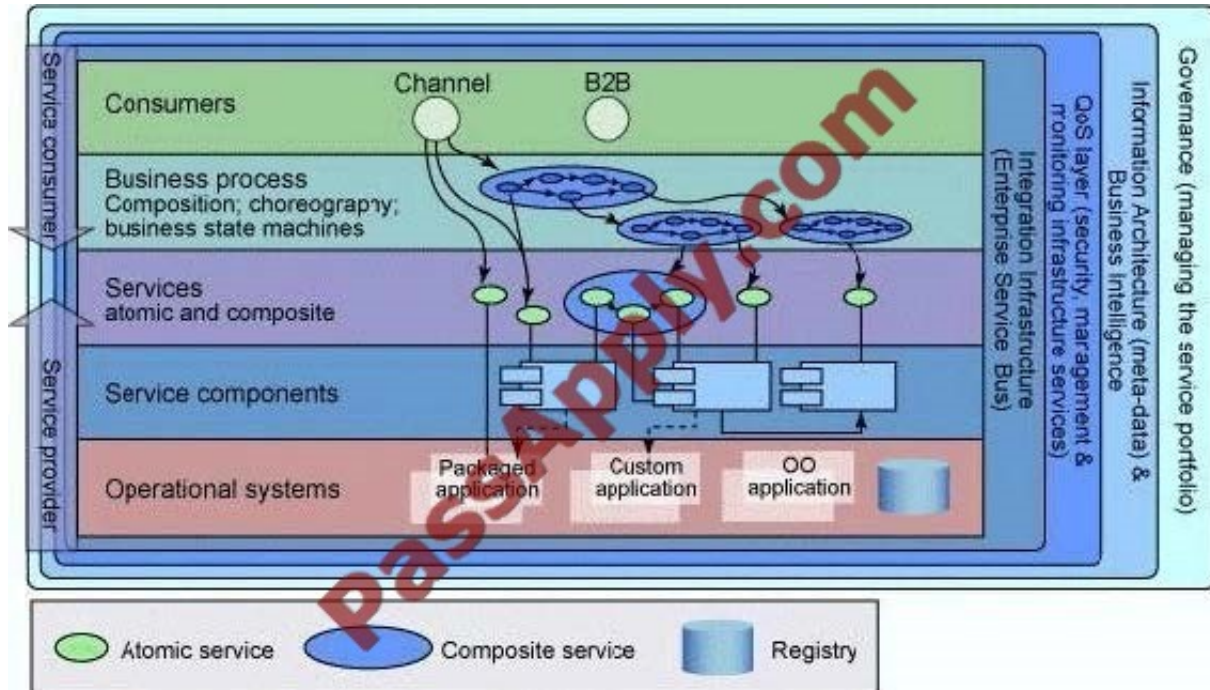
Service consumer

Service provider

Consumers

Channel

B2B

Business process
Composition; choreography; business state machines

Services
atomic and composite

Service components

Operational systems

Packaged application

Custom application

OO application

Integration Infrastructure (Enterprise Service Bus)

QoS layer (security, management & monitoring infrastructure services)

Information Architecture (meta-data) & Business Intelligence

Governance (managing the service portfolio)

Atomic service

Composite service

Registry

passapply.com